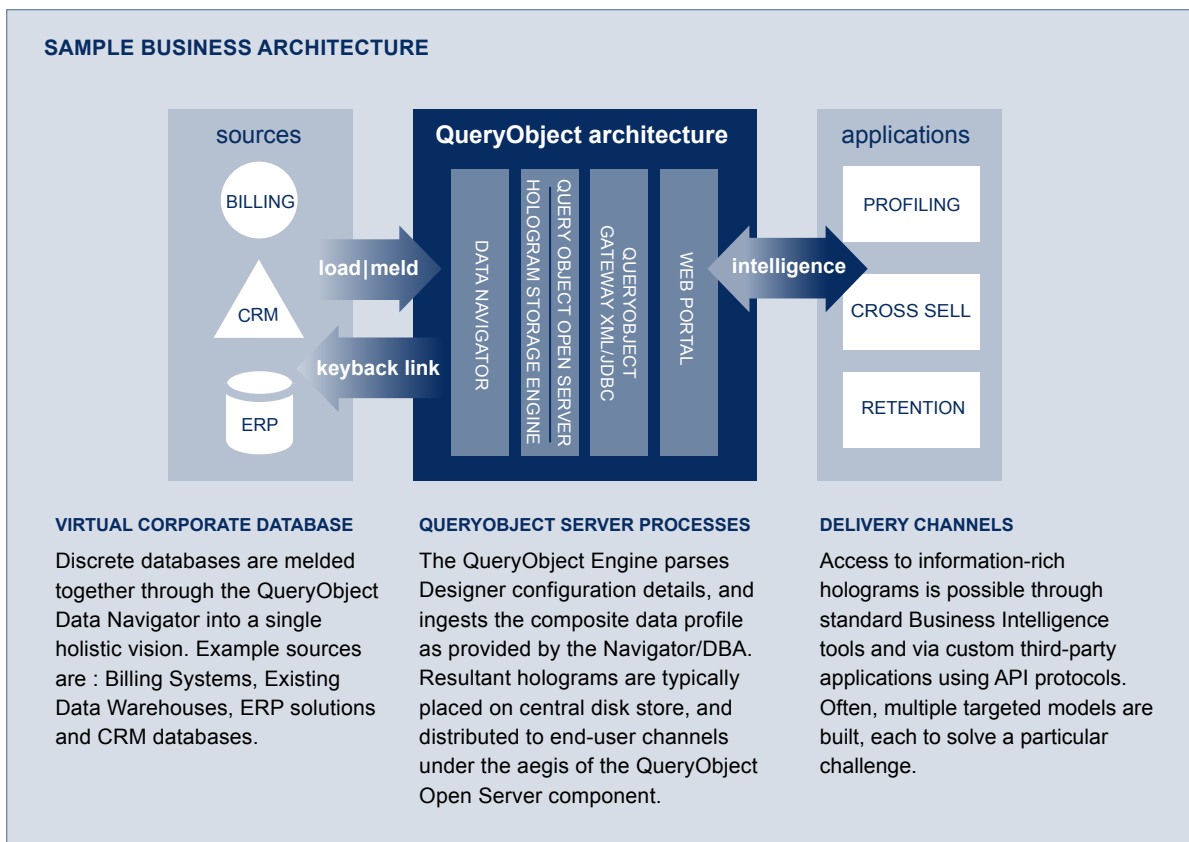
SAMPLE BUSINESS ARCHITECTURE

sources

BILLING

CRM

ERP

load|meld

keyback link

QueryObject architecture

DATA NAVIGATOR

QUERY OBJECT OPEN SERVER
HOLOGRAM STORAGE ENGINE

QUERYOBJECT
GATEWAY XML/JDBC

WEB PORTAL

intelligence

applications

PROFILING

CROSS SELL

RETENTION

VIRTUAL CORPORATE DATABASE

Discrete databases are melded together through the QueryObject Data Navigator into a single holistic vision. Example sources are : Billing Systems, Existing Data Warehouses, ERP solutions and CRM databases.

QUERYOBJECT SERVER PROCESSES

The QueryObject Engine parses Designer configuration details, and ingests the composite data profile as provided by the Navigator/DBA. Resultant holograms are typically placed on central disk store, and distributed to end-user channels under the aegis of the QueryObject Open Server component.

DELIVERY CHANNELS

Access to information-rich holograms is possible through standard Business Intelligence tools and via custom third-party applications using API protocols. Often, multiple targeted models are built, each to solve a particular challenge.